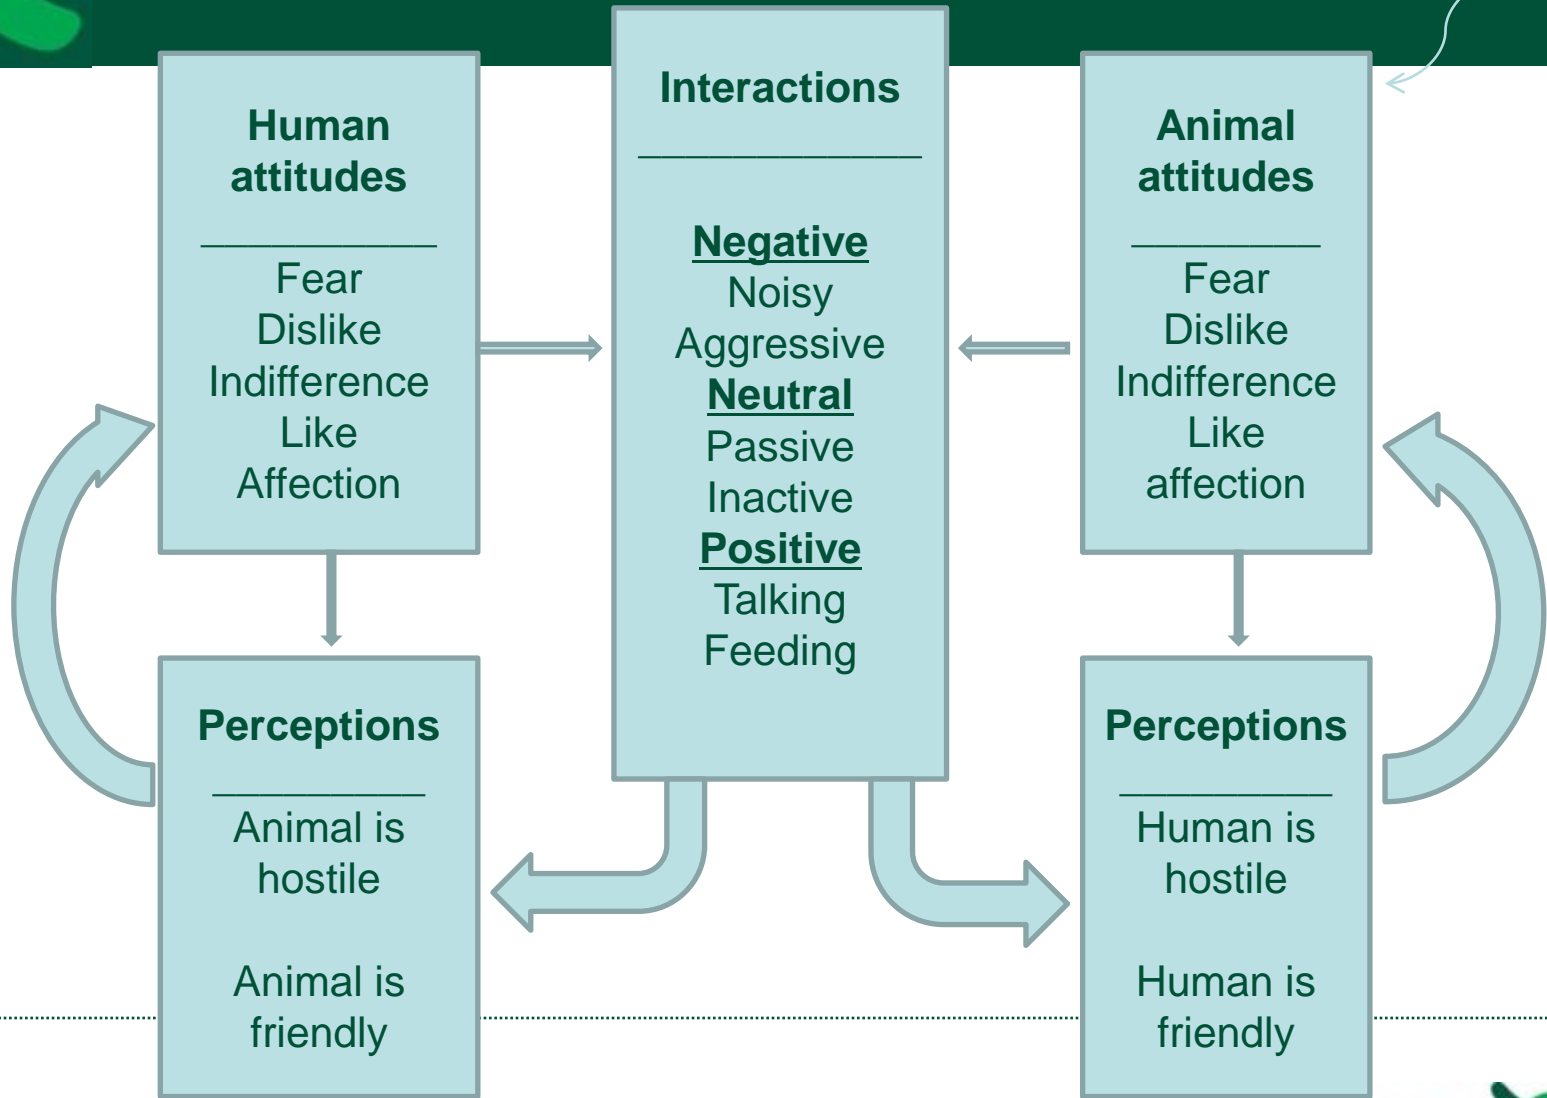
Human attitudes
___________
Fear
Dislike
Indifference
Like
Affection

Interactions
_____________

Negative
Noisy
Aggressive
Neutral
Passive
Inactive
Positive
Talking
Feeding

Animal attitudes
_________
Fear
Dislike
Indifference
Like
affection

Perceptions
__________
Animal is hostile

Animal is friendly

Perceptions
__________
Human is hostile

Human is friendly